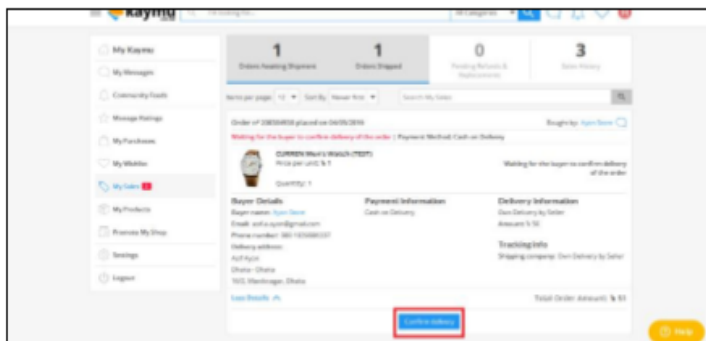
kaymu

I'm looking for...

All Categories

My Kaymu

My Messages

Community Feeds

Manage Ratings

My Purchases

My Wishlist

My Sales

My Products

Promote My Shop

Settings

Logout

1
Orders Awaiting Shipment

1
Orders Shipped

0
Pending Returns & Replacements

3
Sales History

Items per page 10 Sort By Newer first

Search My Sales

Order of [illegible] placed on 04/05/2016

Bought by: Ayon Dave

Waiting for the buyer to confirm delivery of the order | Payment Method: Cash on Delivery

CURREN Men's Watch (TEST)
Price per unit: ৳ 1

Quantity: 1

Waiting for the buyer to confirm delivery of the order

Buyer Details
Buyer name: Ayon Dave
Email: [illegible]@gmail.com
Phone number: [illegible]
Delivery address:
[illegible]
Dhaka - Dhaka
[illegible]

Payment Information
Cash on Delivery

Delivery Information
Own Delivery by Seller
Amount: ৳ 50

Tracking info
Shipping company: Own Delivery by Seller

Less Details

Total Order Amount: ৳ 51

Confirm delivery

Help